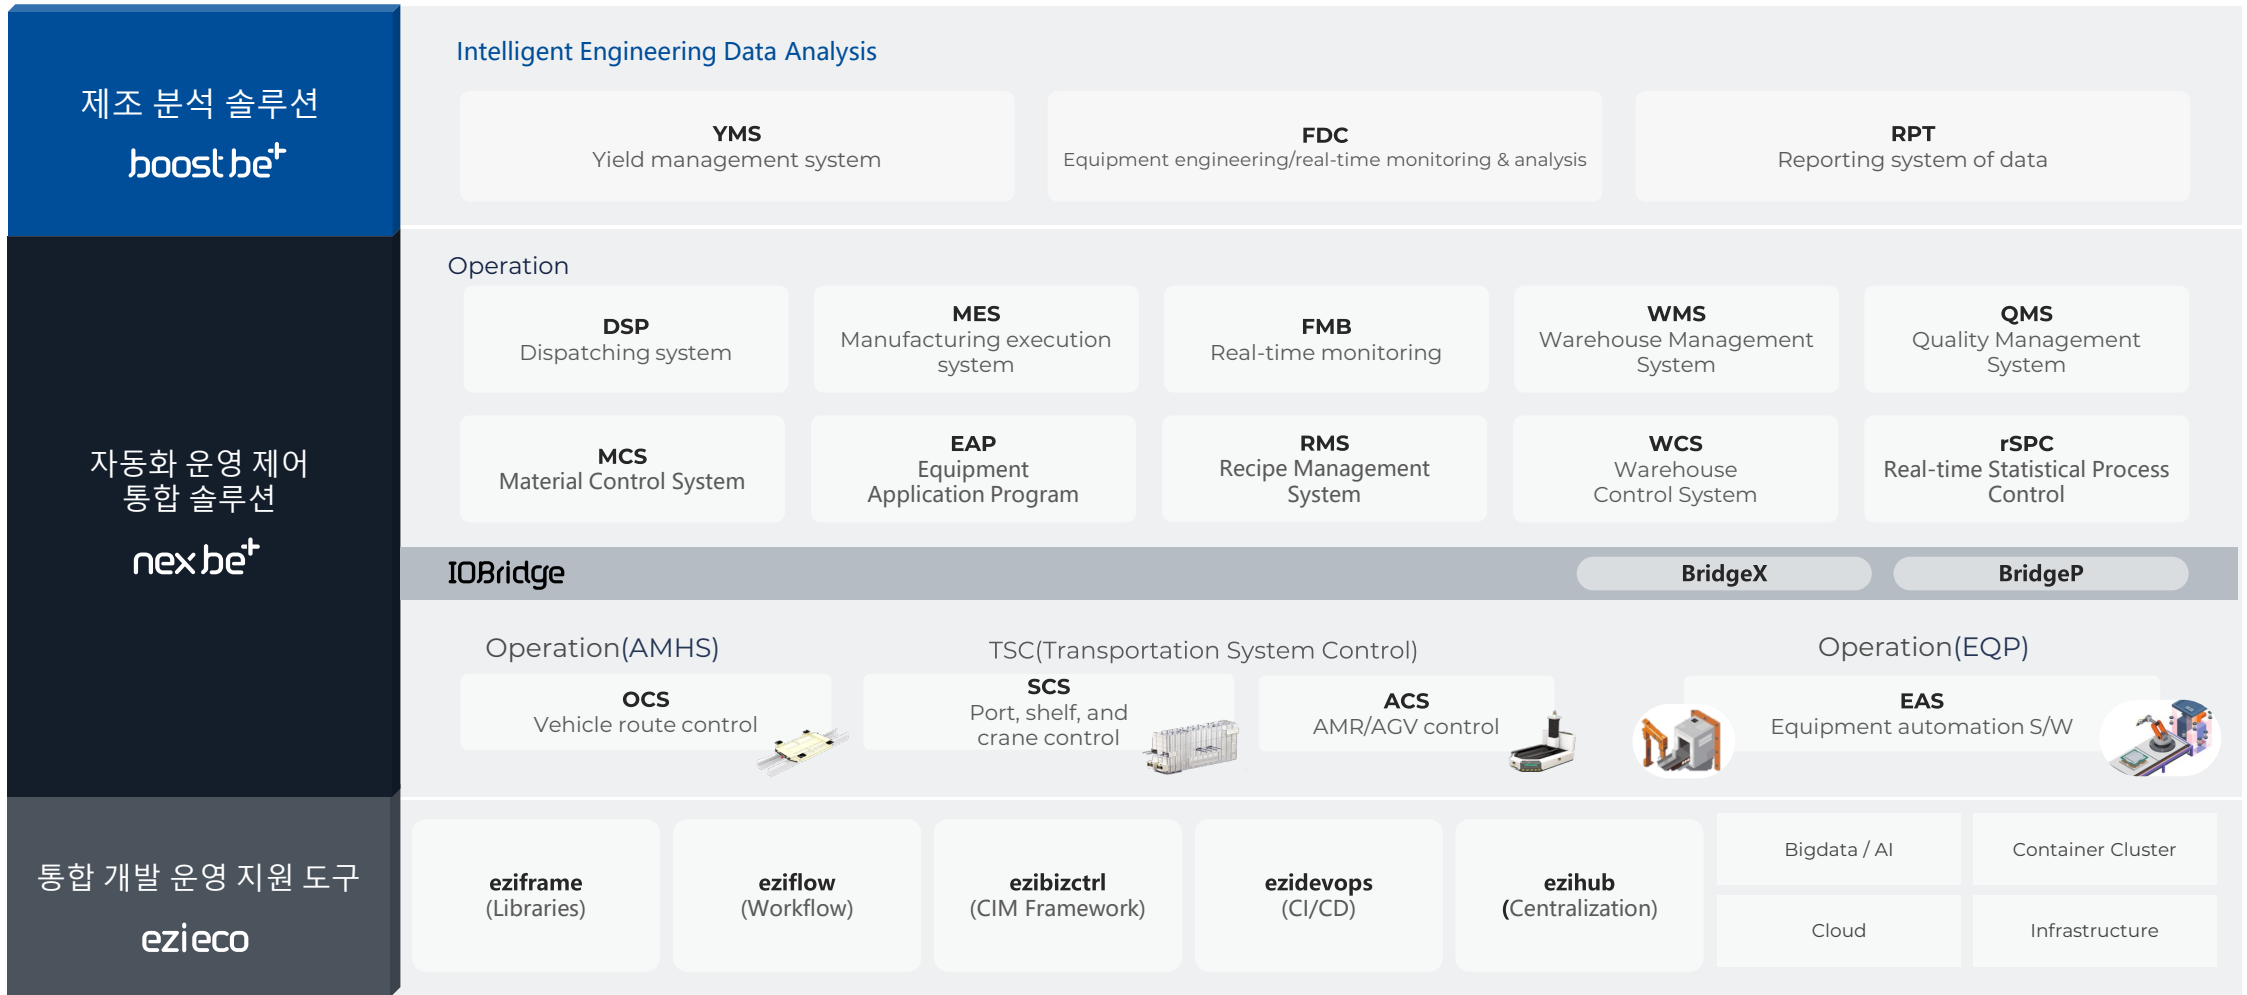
제조 분석 솔루션
boost be+

Intelligent Engineering Data Analysis

YMS
Yield management system

FDC
Equipment engineering/real-time monitoring & analysis

RPT
Reporting system of data

자동화 운영 제어 통합 솔루션
nex be+

Operation

DSP
Dispatching system

MES
Manufacturing execution system

FMB
Real-time monitoring

WMS
Warehouse Management System

QMS
Quality Management System

MCS
Material Control System

EAP
Equipment Application Program

RMS
Recipe Management System

WCS
Warehouse Control System

rSPC
Real-time Statistical Process Control

IOBridge
BridgeX
BridgeP

Operation(AMHS)
TSC(Transportation System Control)
Operation(EQP)

OCS
Vehicle route control

SCS
Port, shelf, and crane control

ACS
AMR/AGV control

EAS
Equipment automation S/W

통합 개발 운영 지원 도구
ezieco

eziframe
(Libraries)

eziflow
(Workflow)

ezibizctrl
(CIM Framework)

ezidevops
(CI/CD)

ezihub
(Centralization)

Bigdata / AI
Container Cluster
Cloud
Infrastructure